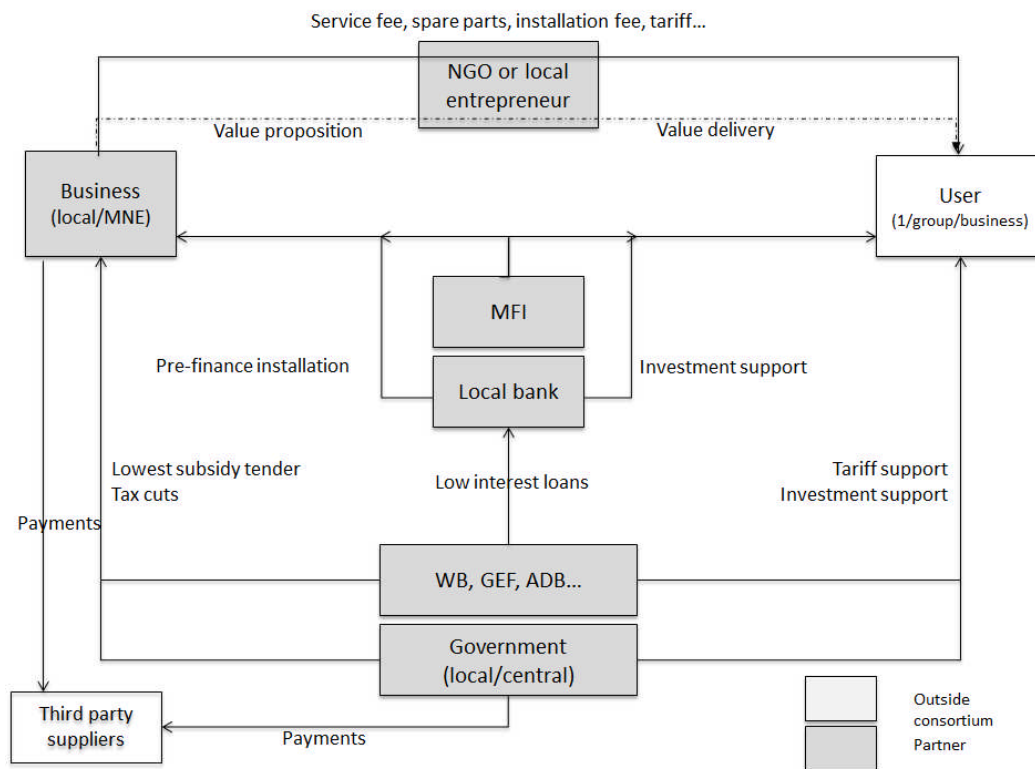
Service fee, spare parts, installation fee, tariff...

NGO or local entrepreneur

Value proposition

Value delivery

Business (local/MNE)

User (1/group/business)

MFI

Pre-finance installation

Local bank

Investment support

Lowest subsidy tender
Tax cuts

Low interest loans

Tariff support
Investment support

Payments

WB, GEF, ADB...

Government (local/central)

Third party suppliers

Payments

Outside consortium

Partner